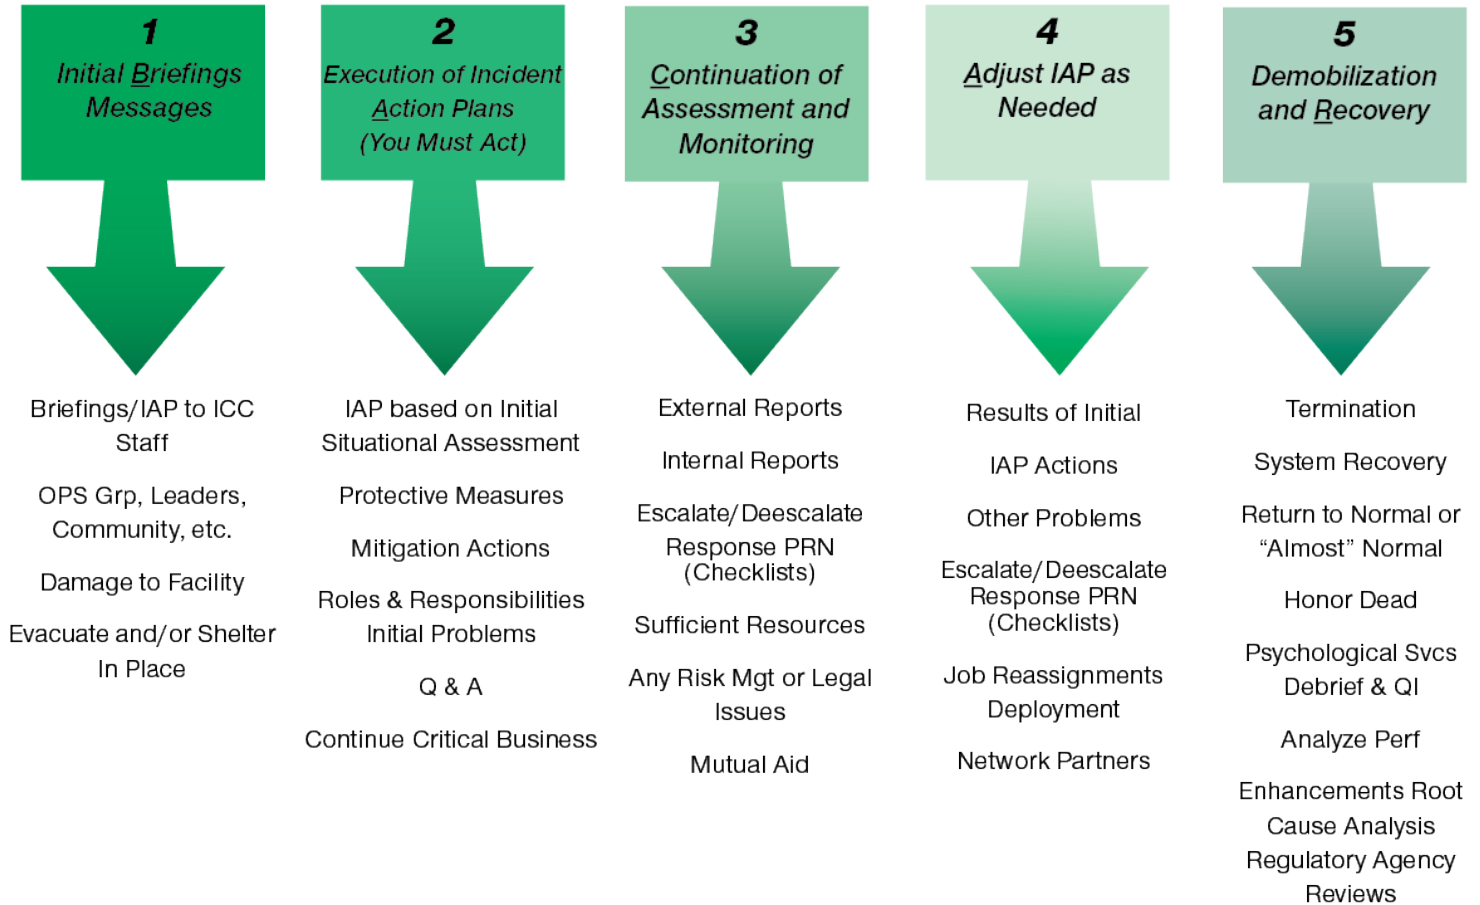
1
Initial Briefings Messages

Briefings/IAP to ICC Staff

OPS Grp, Leaders, Community, etc.

Damage to Facility

Evacuate and/or Shelter In Place

2
Execution of Incident Action Plans (You Must Act)

IAP based on Initial Situational Assessment

Protective Measures

Mitigation Actions

Roles & Responsibilities Initial Problems

Q & A

Continue Critical Business

3
Continuation of Assessment and Monitoring

External Reports

Internal Reports

Escalate/Deescalate Response PRN (Checklists)

Sufficient Resources

Any Risk Mgt or Legal Issues

Mutual Aid

4
Adjust IAP as Needed

Results of Initial

IAP Actions

Other Problems

Escalate/Deescalate Response PRN (Checklists)

Job Reassignments Deployment

Network Partners

5
Demobilization and Recovery

Termination

System Recovery

Return to Normal or “Almost” Normal

Honor Dead

Psychological Svcs Debrief & QI

Analyze Perf

Enhancements Root Cause Analysis Regulatory Agency Reviews